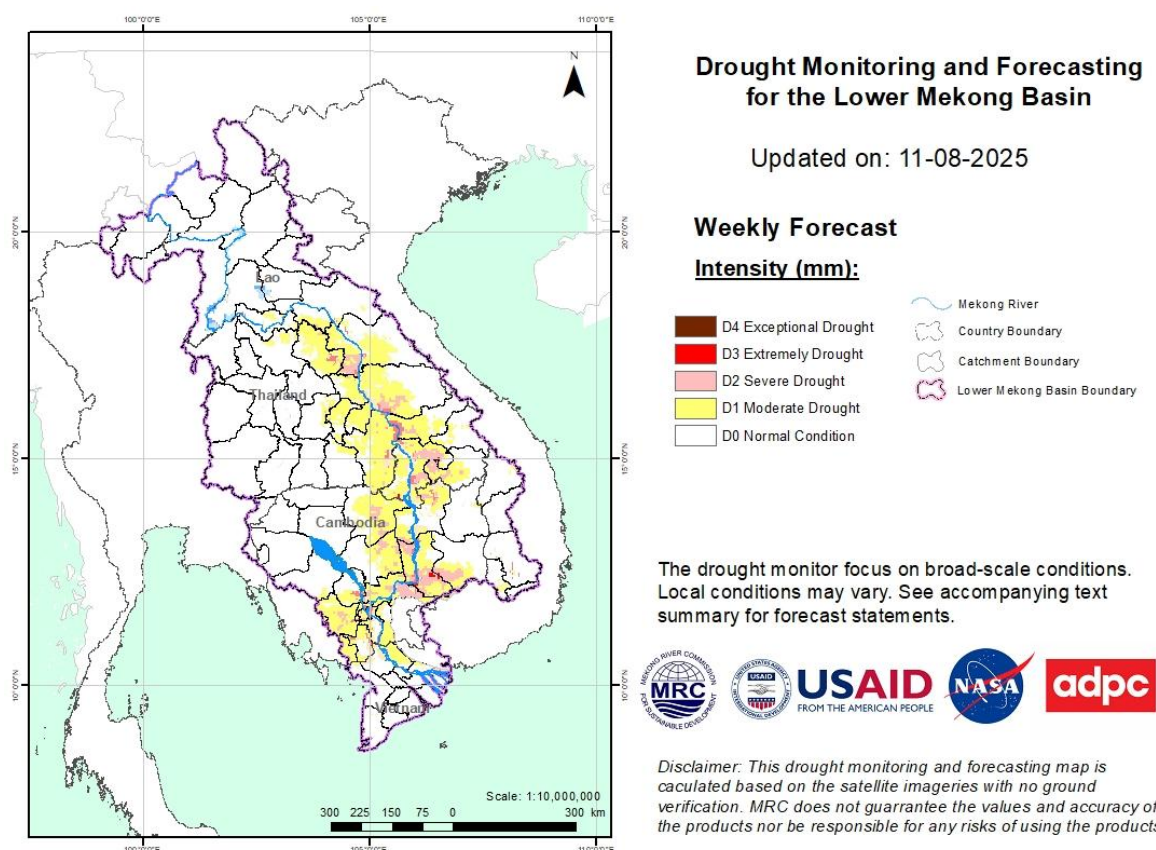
100°0'0"E
105°0'0"E
110°0'0"E

20°0'0"N
15°0'0"N
10°0'0"N

20°0'0"N
15°0'0"N
10°0'0"N

N

Lao
Thailand
Cambodia
Vietnam

Scale: 1:10,000,000
300 225 150 75 0 300 km

100°0'0"E
105°0'0"E
110°0'0"E

Drought Monitoring and Forecasting for the Lower Mekong Basin

Updated on: 11-08-2025

Weekly Forecast

Intensity (mm):

D4 Exceptional Drought
D3 Extremely Drought
D2 Severe Drought
D1 Moderate Drought
D0 Normal Condition

Mekong River
Country Boundary
Catchment Boundary
Lower Mekong Basin Boundary

The drought monitor focus on broad-scale conditions. Local conditions may vary. See accompanying text summary for forecast statements.

MEKONG RIVER COMMISSION FOR SUSTAINABLE DEVELOPMENT MRC
UNITED STATES AGENCY INTERNATIONAL DEVELOPMENT USAID
USAID FROM THE AMERICAN PEOPLE
NASA
adpc

Disclaimer: This drought monitoring and forecasting map is caculated based on the satellite imageries with no ground verification. MRC does not guarrantee the values and accuracy of the products nor be responsible for any risks of using the products